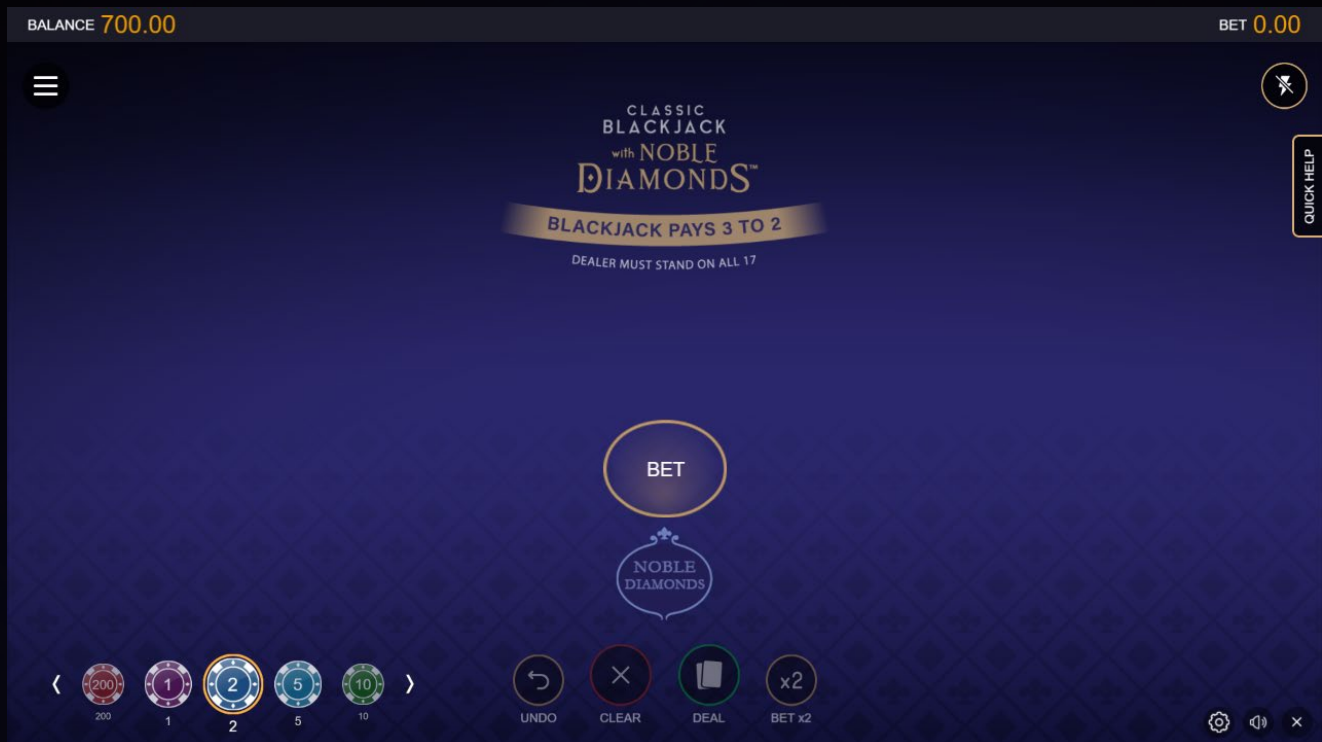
BALANCE 700.00

BET 0.00

QUICK HELP

CLASSIC
BLACKJACK
with NOBLE
DIAMONDS™

BLACKJACK PAYS 3 TO 2

DEALER MUST STAND ON ALL 17

BET

NOBLE
DIAMONDS

200
200
1
1
2
2
5
5
10
10

x2

UNDO CLEAR DEAL BET x2